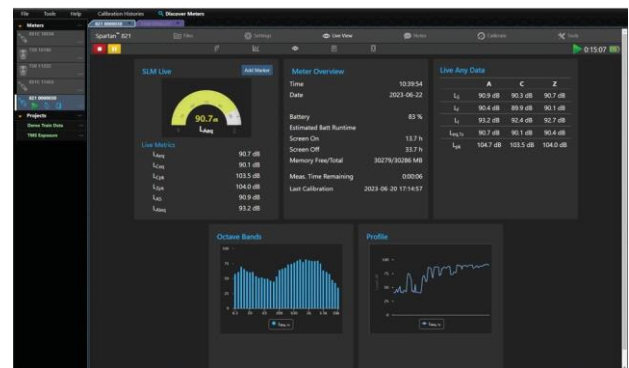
File Tools Help Calibration Histories Discover Meters

Meters

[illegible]

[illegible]

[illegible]

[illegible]

821 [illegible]

Projects

Demo Train Data

TWS Exposure

Spartan™ 821 Files Settings Live View Notes Calibrate Tools

0:15:07

SLM Live

Add Marker

90.7 dB

$L_{Aeq}$

Live Metrics

$L_{Aeq}$ 90.7 dB

$L_{Ceq}$ 90.1 dB

$L_{CPk}$ 103.5 dB

$L_{ZPk}$ 104.0 dB

$L_{AS}$ 90.9 dB

$L_{AIeq}$ 93.2 dB

Meter Overview

Time 10:39:54

Date 2023-06-22

Battery 83 %

Estimated Batt Runtime

Screen On 13.7 h

Screen Off 33.7 h

Memory Free/Total 30279/30286 MB

Meas. Time Remaining 0:00:06

Last Calibration 2023-06-20 17:14:57

Live Any Data

| | A | C | Z |
|---|---|---|---|
| $L_S$ | 90.9 dB | 90.3 dB | 90.7 dB |
| $L_F$ | 90.4 dB | 89.9 dB | 90.1 dB |
| $L_I$ | 93.2 dB | 92.4 dB | 92.7 dB |
| $L_{eq,1s}$ | 90.7 dB | 90.1 dB | 90.4 dB |
| $L_{pk}$ | 104.7 dB | 103.5 dB | 104.0 dB |

Octave Bands

Profile